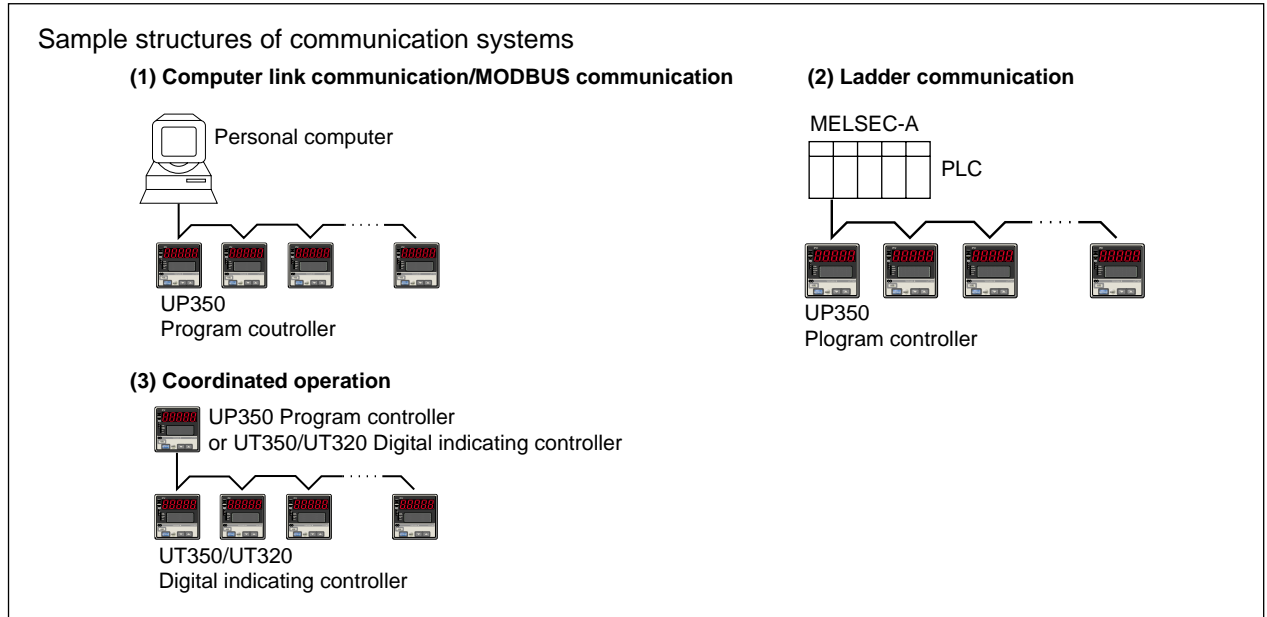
Sample structures of communication systems

(1) Computer link communication/MODBUS communication

Personal computer

UP350
Program coutroller

(2) Ladder communication

MELSEC-A

PLC

UP350
Plogram controller

(3) Coordinated operation

UP350 Program controller
or UT350/UT320 Digital indicating controller

UT350/UT320
Digital indicating controller